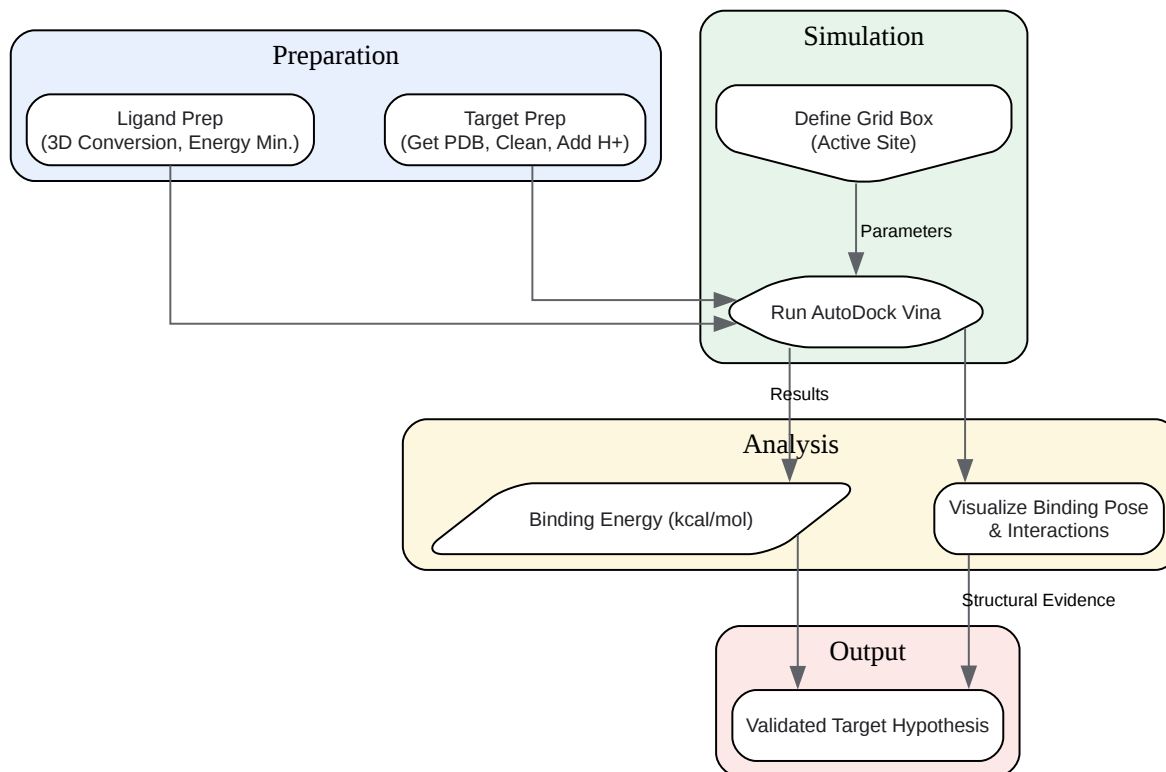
Preparation

Ligand Prep
(3D Conversion, Energy Min.)

Target Prep
(Get PDB, Clean, Add H+)

Simulation

Define Grid Box
(Active Site)

Parameters

Run AutoDock Vina

Results

Analysis

Binding Energy (kcal/mol)

Visualize Binding Pose
& Interactions

Structural Evidence

Output

Validated Target Hypothesis